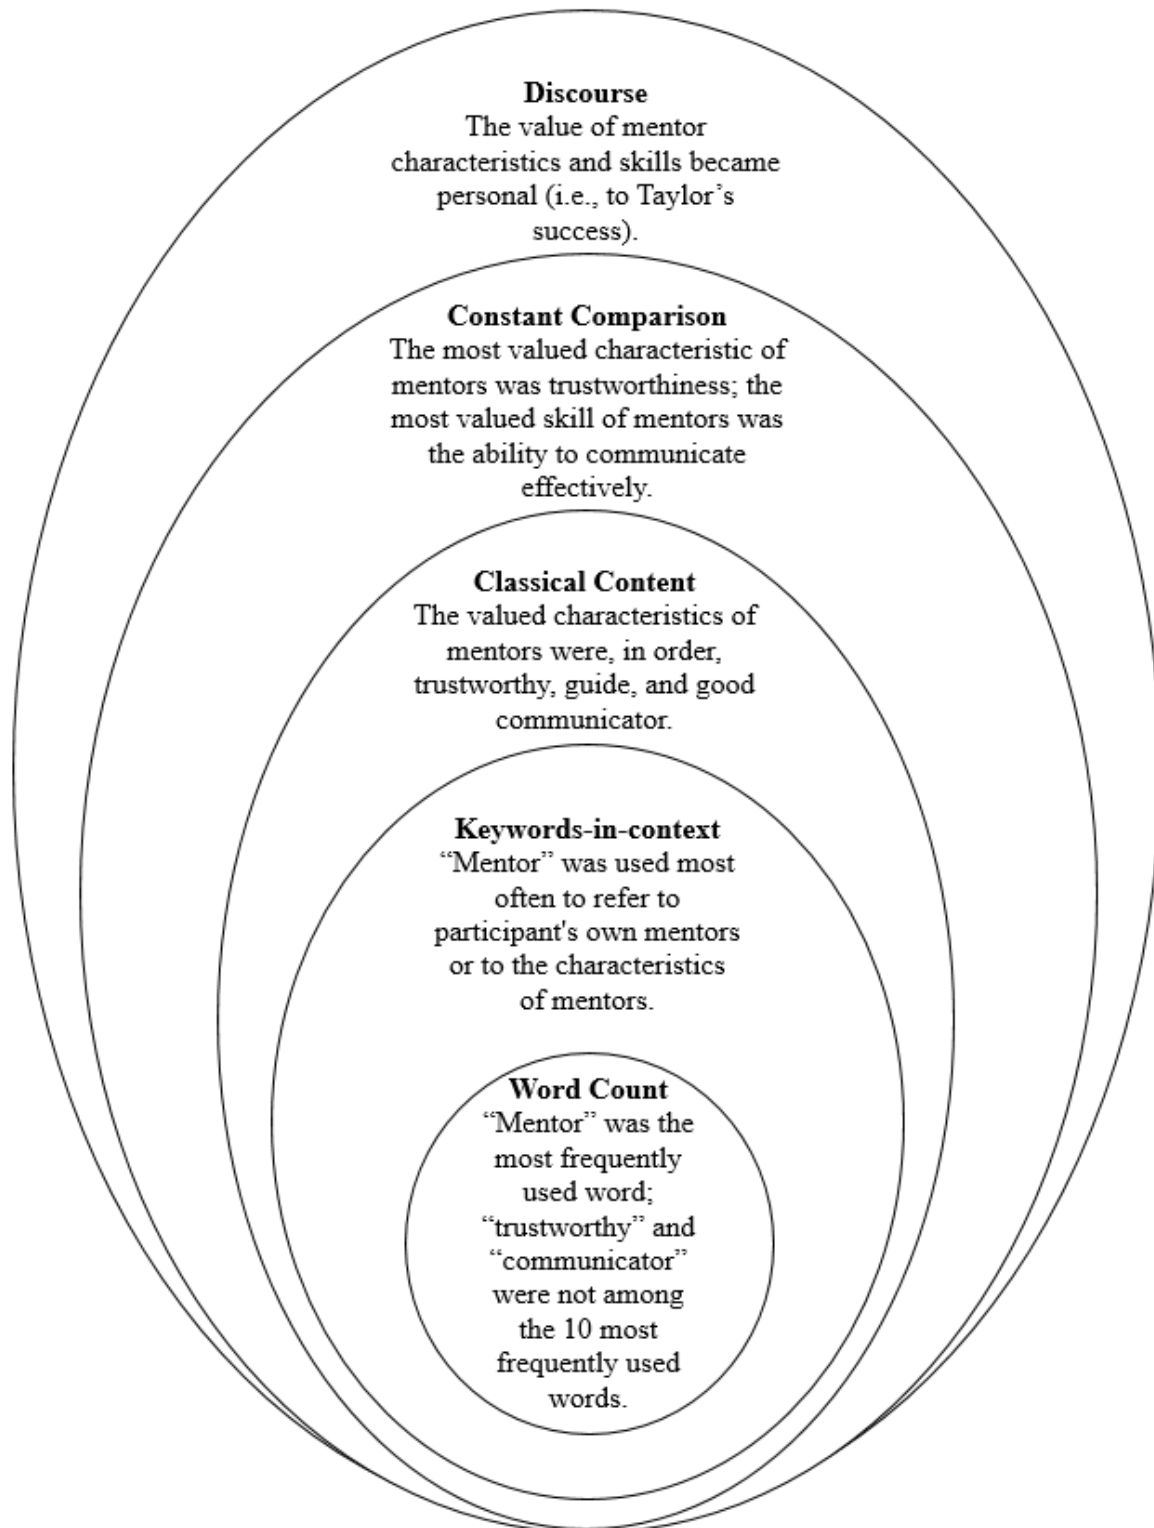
**Discourse**
The value of mentor characteristics and skills became personal (i.e., to Taylor's success).

**Constant Comparison**
The most valued characteristic of mentors was trustworthiness; the most valued skill of mentors was the ability to communicate effectively.

**Classical Content**
The valued characteristics of mentors were, in order, trustworthy, guide, and good communicator.

**Keywords-in-context**
"Mentor" was used most often to refer to participant's own mentors or to the characteristics of mentors.

**Word Count**
"Mentor" was the most frequently used word; "trustworthy" and "communicator" were not among the 10 most frequently used words.